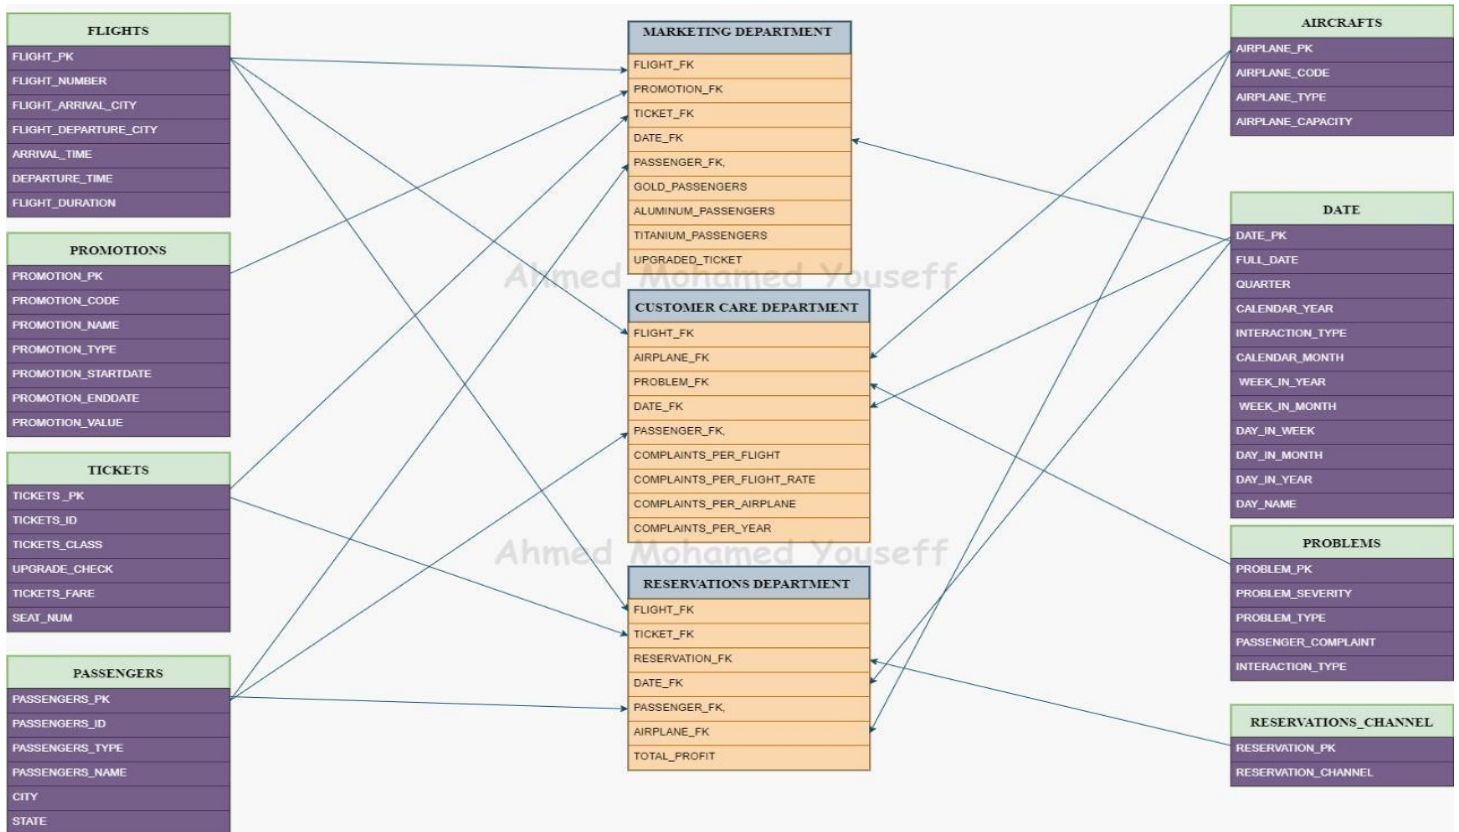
FLIGHTS
FLIGHT_PK
FLIGHT_NUMBER
FLIGHT_ARRIVAL_CITY
FLIGHT_DEPARTURE_CITY
ARRIVAL_TIME
DEPARTURE_TIME
FLIGHT_DURATION

PROMOTIONS
PROMOTION_PK
PROMOTION_CODE
PROMOTION_NAME
PROMOTION_TYPE
PROMOTION_STARTDATE
PROMOTION_ENDDATE
PROMOTION_VALUE

TICKETS
TICKETS _PK
TICKETS_ID
TICKETS_CLASS
UPGRADE_CHECK
TICKETS_FARE
SEAT_NUM

PASSENGERS
PASSENGERS_PK
PASSENGERS_ID
PASSENGERS_TYPE
PASSENGERS_NAME
CITY
STATE

MARKETING DEPARTMENT
FLIGHT_FK
PROMOTION_FK
TICKET_FK
DATE_FK
PASSENGER_FK,
GOLD_PASSENGERS
ALUMINUM_PASSENGERS
TITANIUM_PASSENGERS
UPGRADED_TICKET

Ahmed Mohamed Youseff

CUSTOMER CARE DEPARTMENT
FLIGHT_FK
AIRPLANE_FK
PROBLEM_FK
DATE_FK
PASSENGER_FK,
COMPLAINTS_PER_FLIGHT
COMPLAINTS_PER_FLIGHT_RATE
COMPLAINTS_PER_AIRPLANE
COMPLAINTS_PER_YEAR

Ahmed Mohamed Youseff

RESERVATIONS DEPARTMENT
FLIGHT_FK
TICKET_FK
RESERVATION_FK
DATE_FK
PASSENGER_FK,
AIRPLANE_FK
TOTAL_PROFIT

AIRCRAFTS
AIRPLANE_PK
AIRPLANE_CODE
AIRPLANE_TYPE
AIRPLANE_CAPACITY

DATE
DATE_PK
FULL_DATE
QUARTER
CALENDAR_YEAR
INTERACTION_TYPE
CALENDAR_MONTH
WEEK_IN_YEAR
WEEK_IN_MONTH
DAY_IN_WEEK
DAY_IN_MONTH
DAY_IN_YEAR
DAY_NAME

PROBLEMS
PROBLEM_PK
PROBLEM_SEVERITY
PROBLEM_TYPE
PASSENGER_COMPLAINT
INTERACTION_TYPE

RESERVATIONS_CHANNEL
RESERVATION_PK
RESERVATION_CHANNEL